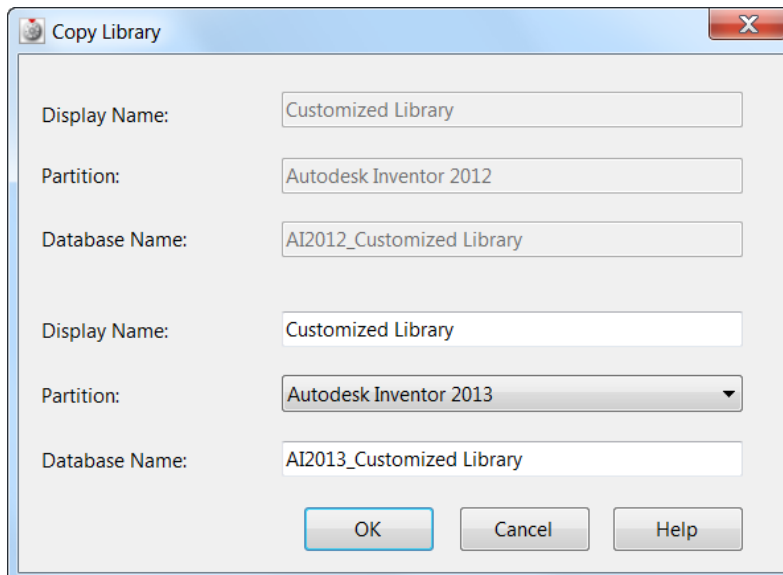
Copy Library

X

Display Name: Customized Library

Partition: Autodesk Inventor 2012

Database Name: AI2012_Customized Library

Display Name: Customized Library

Partition: Autodesk Inventor 2013

Database Name: AI2013_Customized Library

OK Cancel Help